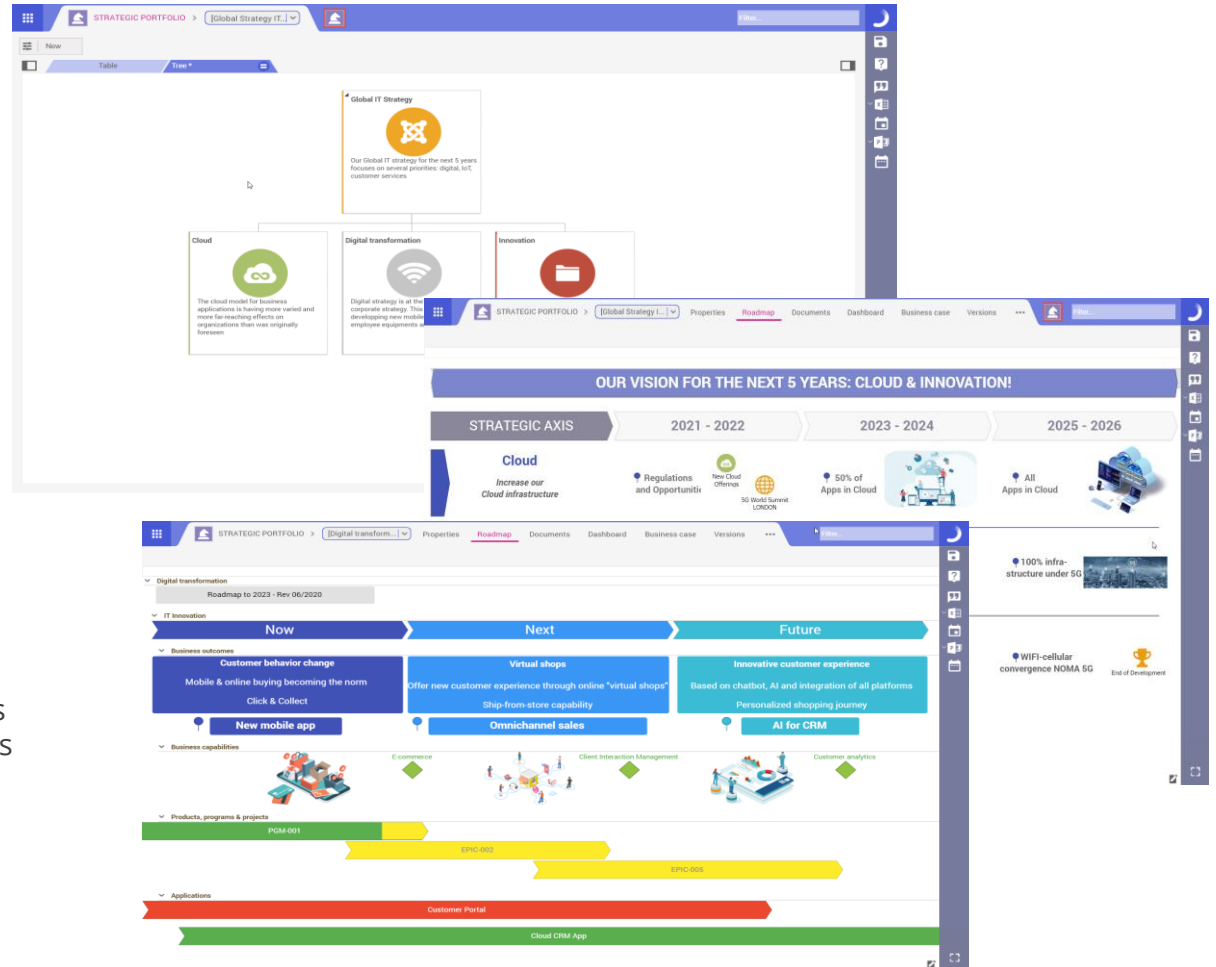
STRATEGIC PORTFOLIO > [Global Strategy IT...]

Filter...

New

Table

Tree *

Global IT Strategy

Our Global IT strategy for the next 5 years focuses on several priorities: digital, IoT, customer services

Cloud

The cloud model for business applications is having more varied and more far-reaching effects on organizations than was originally foreseen

Digital transformation

Digital strategy is at the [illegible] corporate strategy. This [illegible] developing new mobile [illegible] employee equipments a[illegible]

Innovation

STRATEGIC PORTFOLIO > [Global Strategy I...] Properties Roadmap Documents Dashboard Business case Versions •••

Filter...

OUR VISION FOR THE NEXT 5 YEARS: CLOUD & INNOVATION!

STRATEGIC AXIS

2021 - 2022

2023 - 2024

2025 - 2026

Cloud

Increase our Cloud infrastructure

Regulations and Opportuniti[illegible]

New Cloud Offerings

5G World Summit LONDON

50% of Apps in Cloud

All Apps in Cloud

100% infra-structure under 5G

WIFI-cellular convergence NOMA 5G

End of Development

STRATEGIC PORTFOLIO > [Digital transform...] Properties Roadmap Documents Dashboard Business case Versions •••

Filter...

Digital transformation

Roadmap to 2023 - Rev 06/2020

IT Innovation

Now

Next

Future

Business outcomes

Customer behavior change

Mobile & online buying becoming the norm

Click & Collect

Virtual shops

Offer new customer experience through online "virtual shops"

Ship-from-store capability

Innovative customer experience

Based on chatbot, AI and integration of all platforms

Personalized shopping journey

New mobile app

Omnichannel sales

AI for CRM

Business capabilities

E-commerce

Client Interaction Management

Customer analytics

Products, programs & projects

PGM-001

EPIC-002

EPIC-005

Applications

Customer Portal

Cloud CRM App

s
s